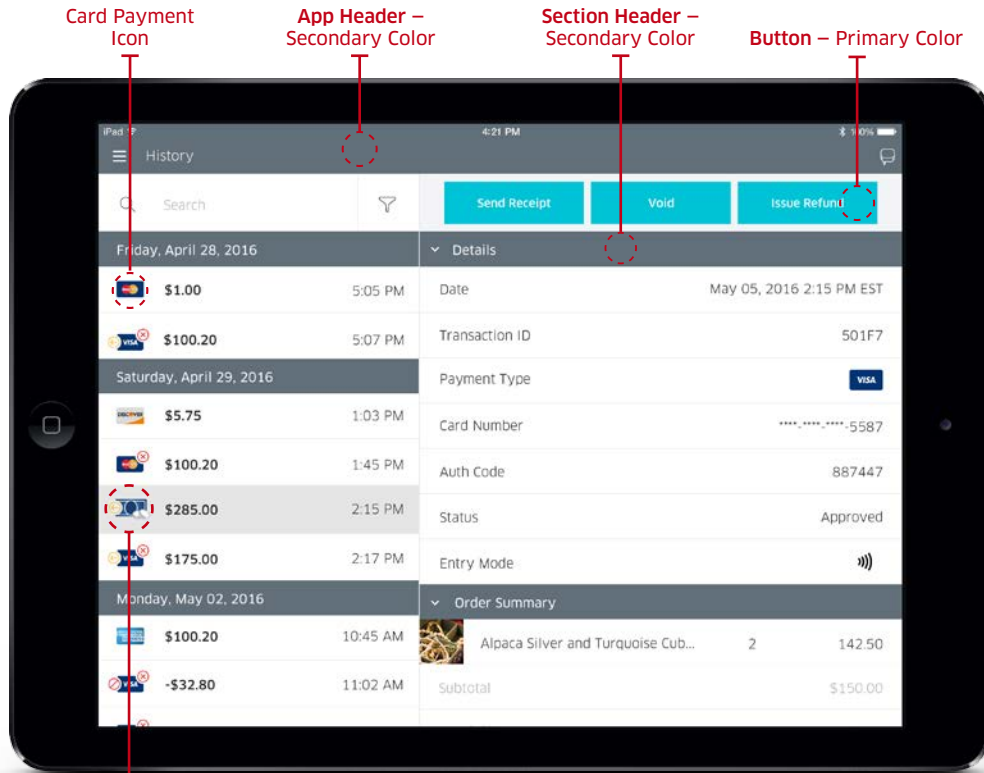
Card Payment Icon

**App Header** – Secondary Color

**Section Header** – Secondary Color

**Button** – Primary Color

iPad

4:21 PM

100%

History

Search

Send Receipt

Void

Issue Refund

Friday, April 28, 2016

$1.00 5:05 PM

VISA $100.20 5:07 PM

Saturday, April 29, 2016

DISCOVER $5.75 1:03 PM

$100.20 1:45 PM

$285.00 2:15 PM

VISA $175.00 2:17 PM

Monday, May 02, 2016

$100.20 10:45 AM

VISA -$32.80 11:02 AM

Details

Date May 05, 2016 2:15 PM EST

Transaction ID 501F7

Payment Type VISA

Card Number ****-****-****-5587

Auth Code 887447

Status Approved

Entry Mode

Order Summary

Alpaca Silver and Turquoise Cub... 2 142.50

Subtotal $150.00